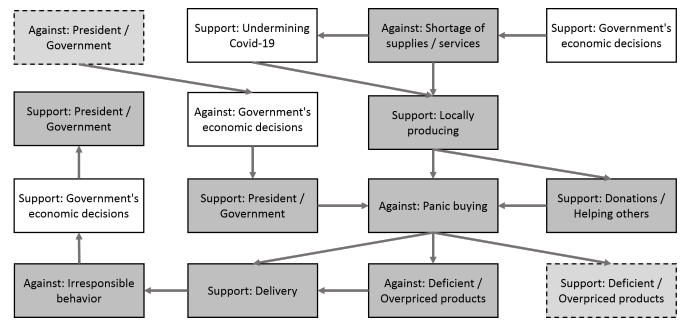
Against: President / Government

Support: Undermining Covid-19

Against: Shortage of supplies / services

Support: Government's economic decisions

Support: President / Government

Against: Government's economic decisions

Support: Locally producing

Support: Government's economic decisions

Support: President / Government

Against: Panic buying

Support: Donations / Helping others

Against: Irresponsible behavior

Support: Delivery

Against: Deficient / Overpriced products

Support: Deficient / Overpriced products